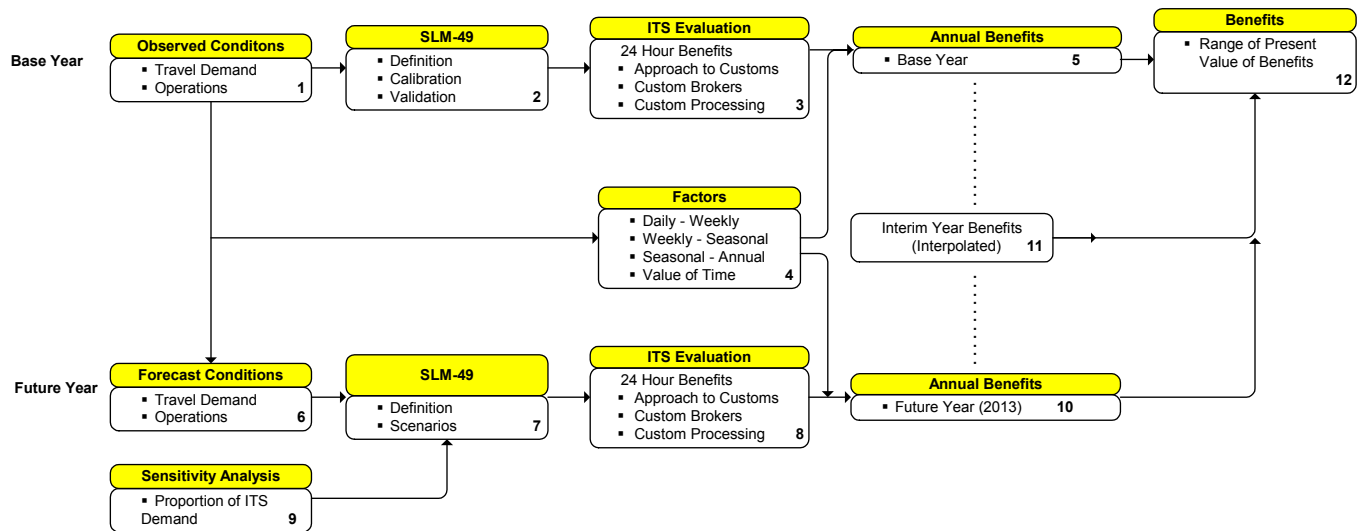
Base Year

Observed Conditons
▪ Travel Demand
▪ Operations 1

SLM-49
▪ Definition
▪ Calibration
▪ Validation 2

ITS Evaluation
24 Hour Benefits
▪ Approach to Customs
▪ Custom Brokers
▪ Custom Processing 3

Annual Benefits
▪ Base Year 5

Benefits
▪ Range of Present Value of Benefits 12

Factors
▪ Daily - Weekly
▪ Weekly - Seasonal
▪ Seasonal - Annual
▪ Value of Time 4

Interim Year Benefits (Interpolated) 11

Future Year

Forecast Conditions
▪ Travel Demand
▪ Operations 6

SLM-49
▪ Definition
▪ Scenarios 7

ITS Evaluation
24 Hour Benefits
▪ Approach to Customs
▪ Custom Brokers
▪ Custom Processing 8

Annual Benefits
▪ Future Year (2013) 10

Sensitivity Analysis
▪ Proportion of ITS Demand 9